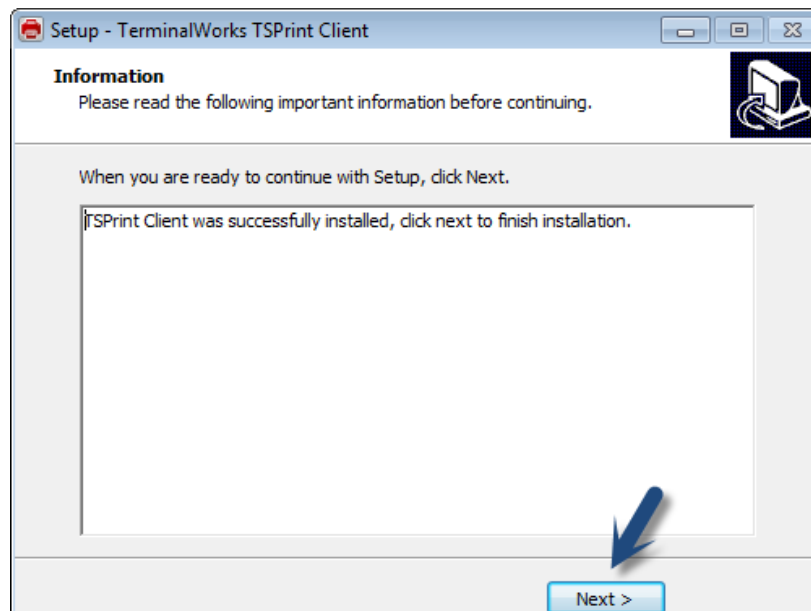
Setup - TerminalWorks TSPrint Client

Information

Please read the following important information before continuing.

When you are ready to continue with Setup, click Next.

TSPrint Client was successfully installed, click next to finish installation.

Next >